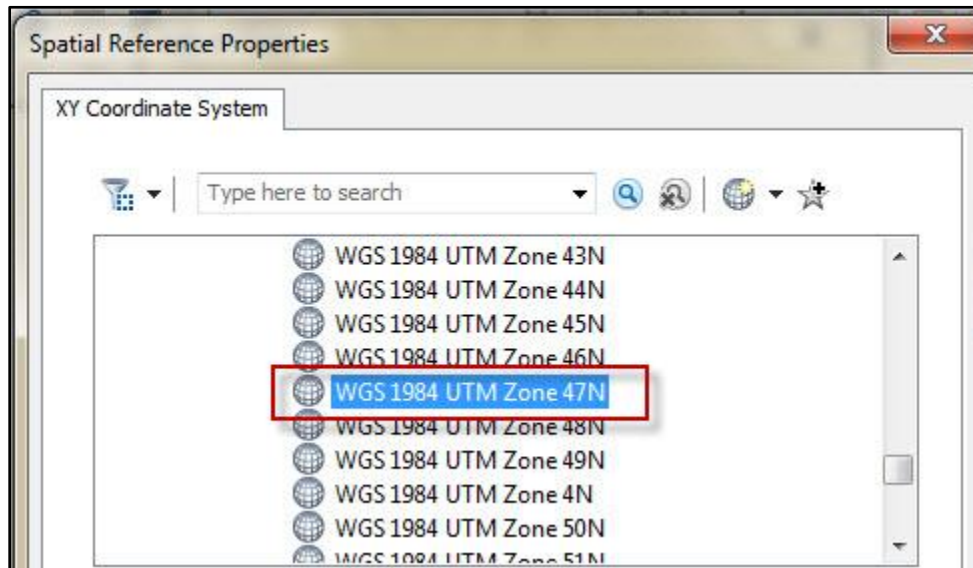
Spatial Reference Properties

XY Coordinate System

Type here to search

WGS 1984 UTM Zone 43N
WGS 1984 UTM Zone 44N
WGS 1984 UTM Zone 45N
WGS 1984 UTM Zone 46N
WGS 1984 UTM Zone 47N
WGS 1984 UTM Zone 48N
WGS 1984 UTM Zone 49N
WGS 1984 UTM Zone 4N
WGS 1984 UTM Zone 50N
WGS 1984 UTM Zone 51N